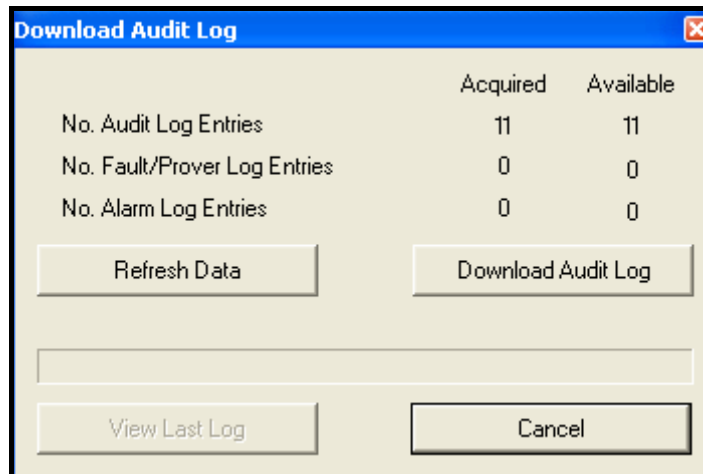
Download Audit Log

| | Acquired | Available |
|---|---|---|
| No. Audit Log Entries | 11 | 11 |
| No. Fault/Prover Log Entries | 0 | 0 |
| No. Alarm Log Entries | 0 | 0 |

Refresh Data

Download Audit Log

View Last Log

Cancel